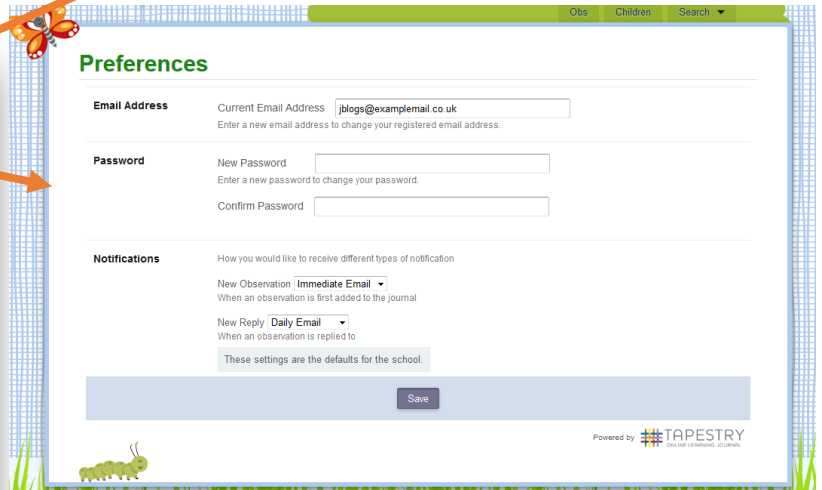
Obs Children Search ▼

Preferences

Email Address

Current Email Address jblogs@exampleemail.co.uk

Enter a new email address to change your registered email address.

Password

New Password

Enter a new password to change your password.

Confirm Password

Notifications

How you would like to receive different types of notification

New Observation Immediate Email ▾

When an observation is first added to the journal

New Reply Daily Email ▾

When an observation is replied to

These settings are the defaults for the school.

Save

Powered by TAPESTRY ONLINE LEARNING JOURNAL